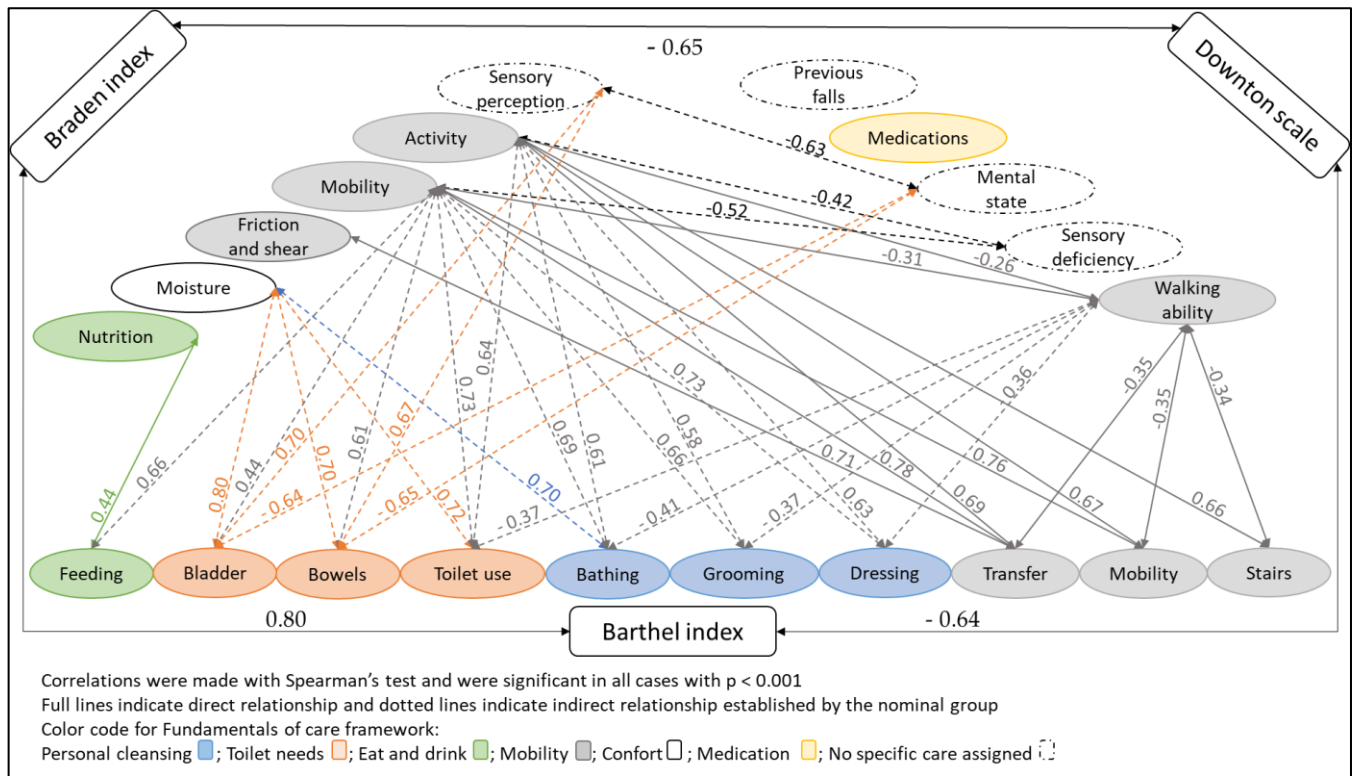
Braden index

- 0.65

Downton scale

Sensory perception

Previous falls

Activity

Medications

-0.63

Mobility

-0.42

Mental state

-0.52

Friction and shear

Sensory deficiency

-0.31

-0.26

Moisture

Walking ability

Nutrition

0.64

0.73

0.73

-0.36

-0.35

-0.35

-0.34

0.66

0.44

0.70

0.70

0.61

-0.67

0.69

0.61

0.58

0.66

0.71

0.78

-0.76

0.80

0.44

-0.64

-0.65

0.72

0.70

-0.37

-0.41

-0.37

0.63

0.69

0.67

0.66

Feeding

Bladder

Bowels

Toilet use

Bathing

Grooming

Dressing

Transfer

Mobility

Stairs

0.80

Barthel index

- 0.64

Correlations were made with Spearman's test and were significant in all cases with p < 0.001
Full lines indicate direct relationship and dotted lines indicate indirect relationship established by the nominal group
Color code for Fundamentals of care framework:
Personal cleansing ; Toilet needs ; Eat and drink ; Mobility ; Confort ; Medication ; No specific care assigned